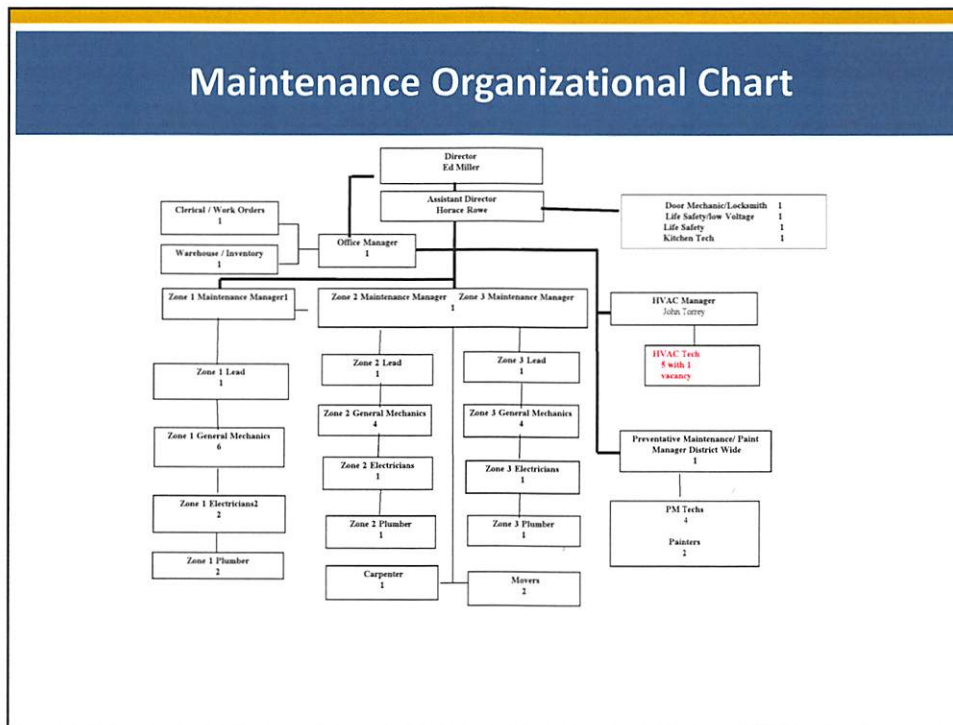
Maintenance Organizational Chart

Director
Ed Miller

Assistant Director
Horace Rowe

Door Mechanic/Locksmith 1
Life Safety/low Voltage 1
Life Safety 1
Kitchen Tech 1

Clerical / Work Orders
1

Warehouse / Inventory
1

Office Manager
1

Zone 1 Maintenance Manager1

Zone 2 Maintenance Manager Zone 3 Maintenance Manager
1

HVAC Manager
John Torrey

HVAC Tech
5 with 1
vacancy

Zone 1 Lead
1

Zone 1 General Mechanics
6

Zone 1 Electricians2
2

Zone 1 Plumber
2

Zone 2 Lead
1

Zone 2 General Mechanics
4

Zone 2 Electricians
1

Zone 2 Plumber
1

Carpenter
1

Zone 3 Lead
1

Zone 3 General Mechanics
4

Zone 3 Electricians
1

Zone 3 Plumber
1

Movers
2

Preventative Maintenance/ Paint Manager District Wide
1

PM Techs
4

Painters
2